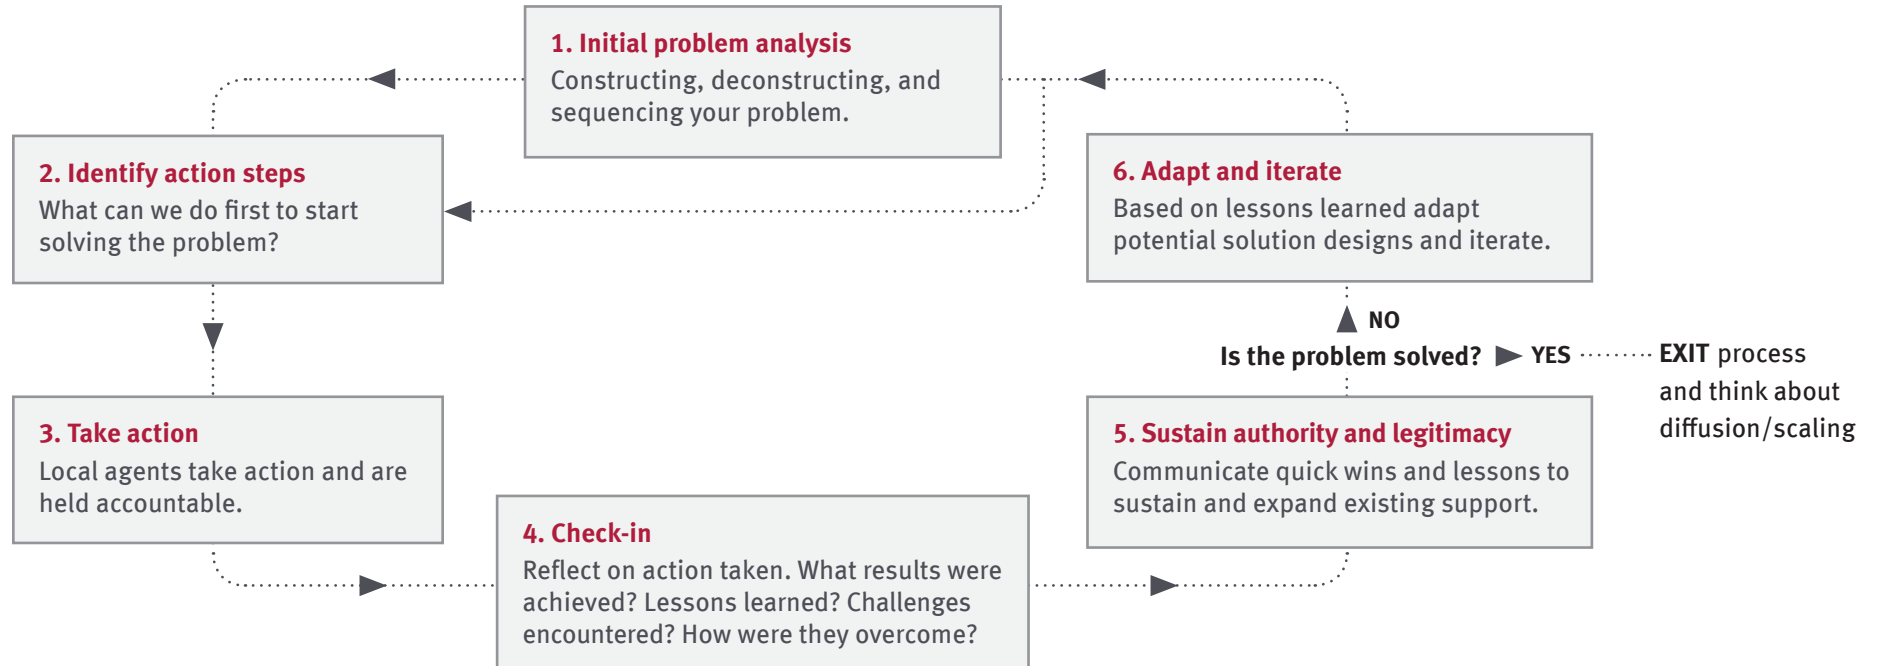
1. Initial problem analysis
Constructing, deconstructing, and sequencing your problem.

2. Identify action steps
What can we do first to start solving the problem?

3. Take action
Local agents take action and are held accountable.

4. Check-in
Reflect on action taken. What results were achieved? Lessons learned? Challenges encountered? How were they overcome?

5. Sustain authority and legitimacy
Communicate quick wins and lessons to sustain and expand existing support.

Is the problem solved? YES EXIT process and think about diffusion/scaling

NO

6. Adapt and iterate
Based on lessons learned adapt potential solution designs and iterate.